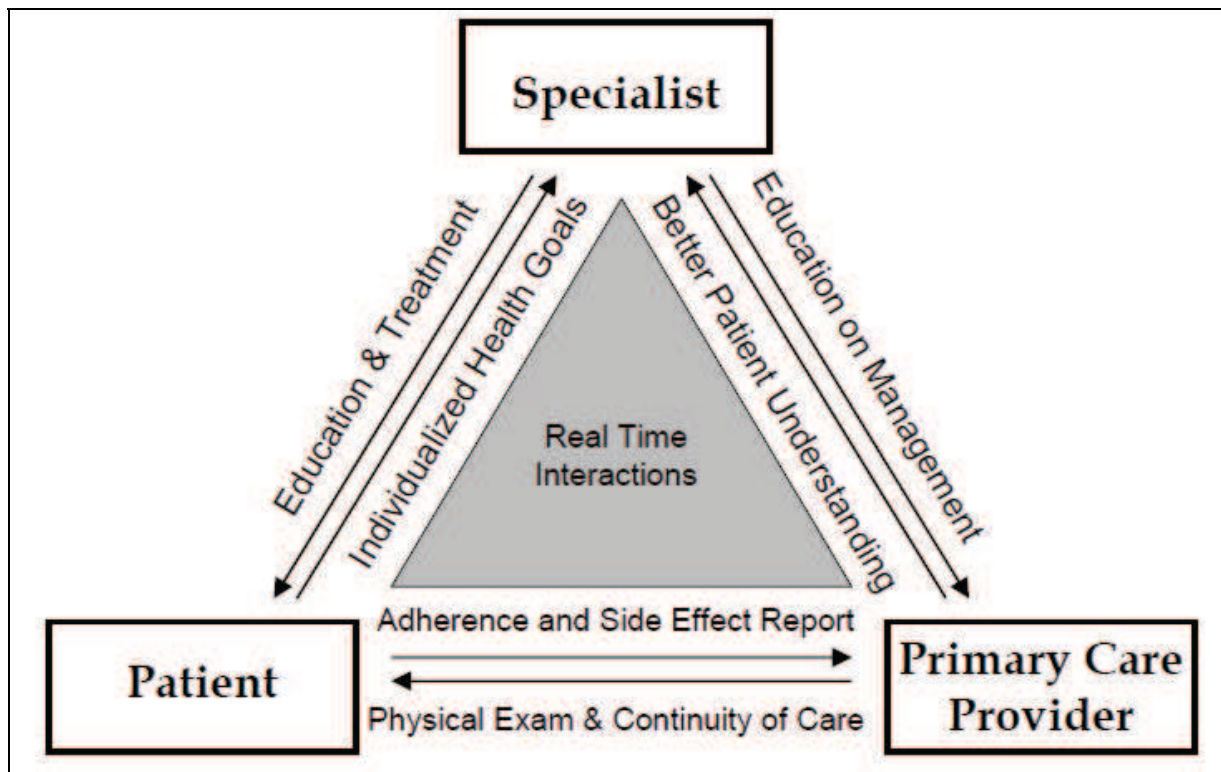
Specialist

Education & Treatment

Individualized Health Goals

Better Patient Understanding

Education on Management

Real Time Interactions

Patient

Adherence and Side Effect Report

Physical Exam & Continuity of Care

Primary Care Provider